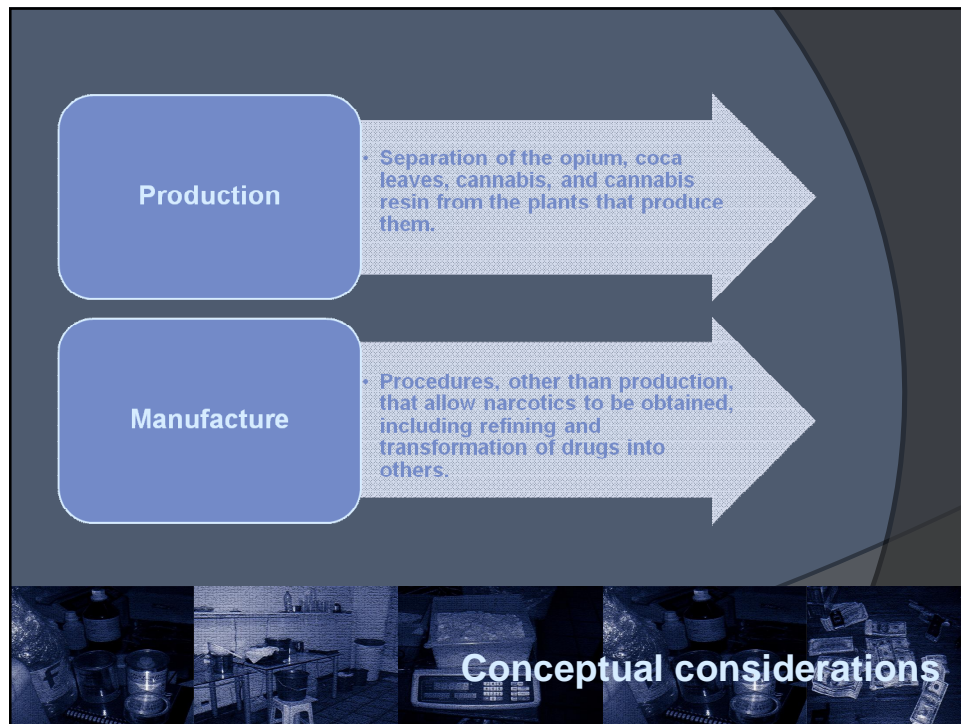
Production

• Separation of the opium, coca leaves, cannabis, and cannabis resin from the plants that produce them.

Manufacture

• Procedures, other than production, that allow narcotics to be obtained, including refining and transformation of drugs into others.

Conceptual considerations